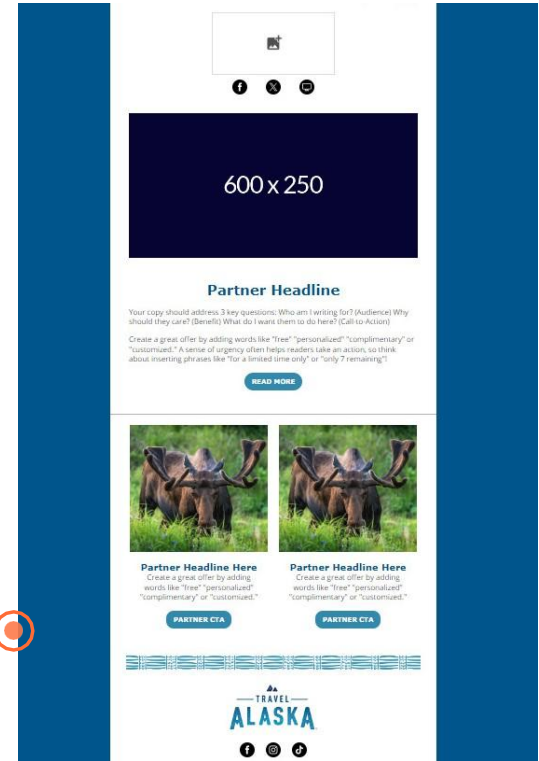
600 x 250

Partner Headline

Your copy should address 3 key questions: Who am I writing for? (Audience) Why should they care? (Benefit) What do I want them to do here? (Call-to-Action)

Create a great offer by adding words like "free" "personalized" "complimentary" or "customized." A sense of urgency often helps readers take an action, so think about inserting phrases like "for a limited time only" or "only 7 remaining"!

READ MORE

Partner Headline Here
Create a great offer by adding words like "free" "personalized" "complimentary" or "customized."

PARTNER CTA

Partner Headline Here
Create a great offer by adding words like "free" "personalized" "complimentary" or "customized."

PARTNER CTA

TRAVEL
ALASKA